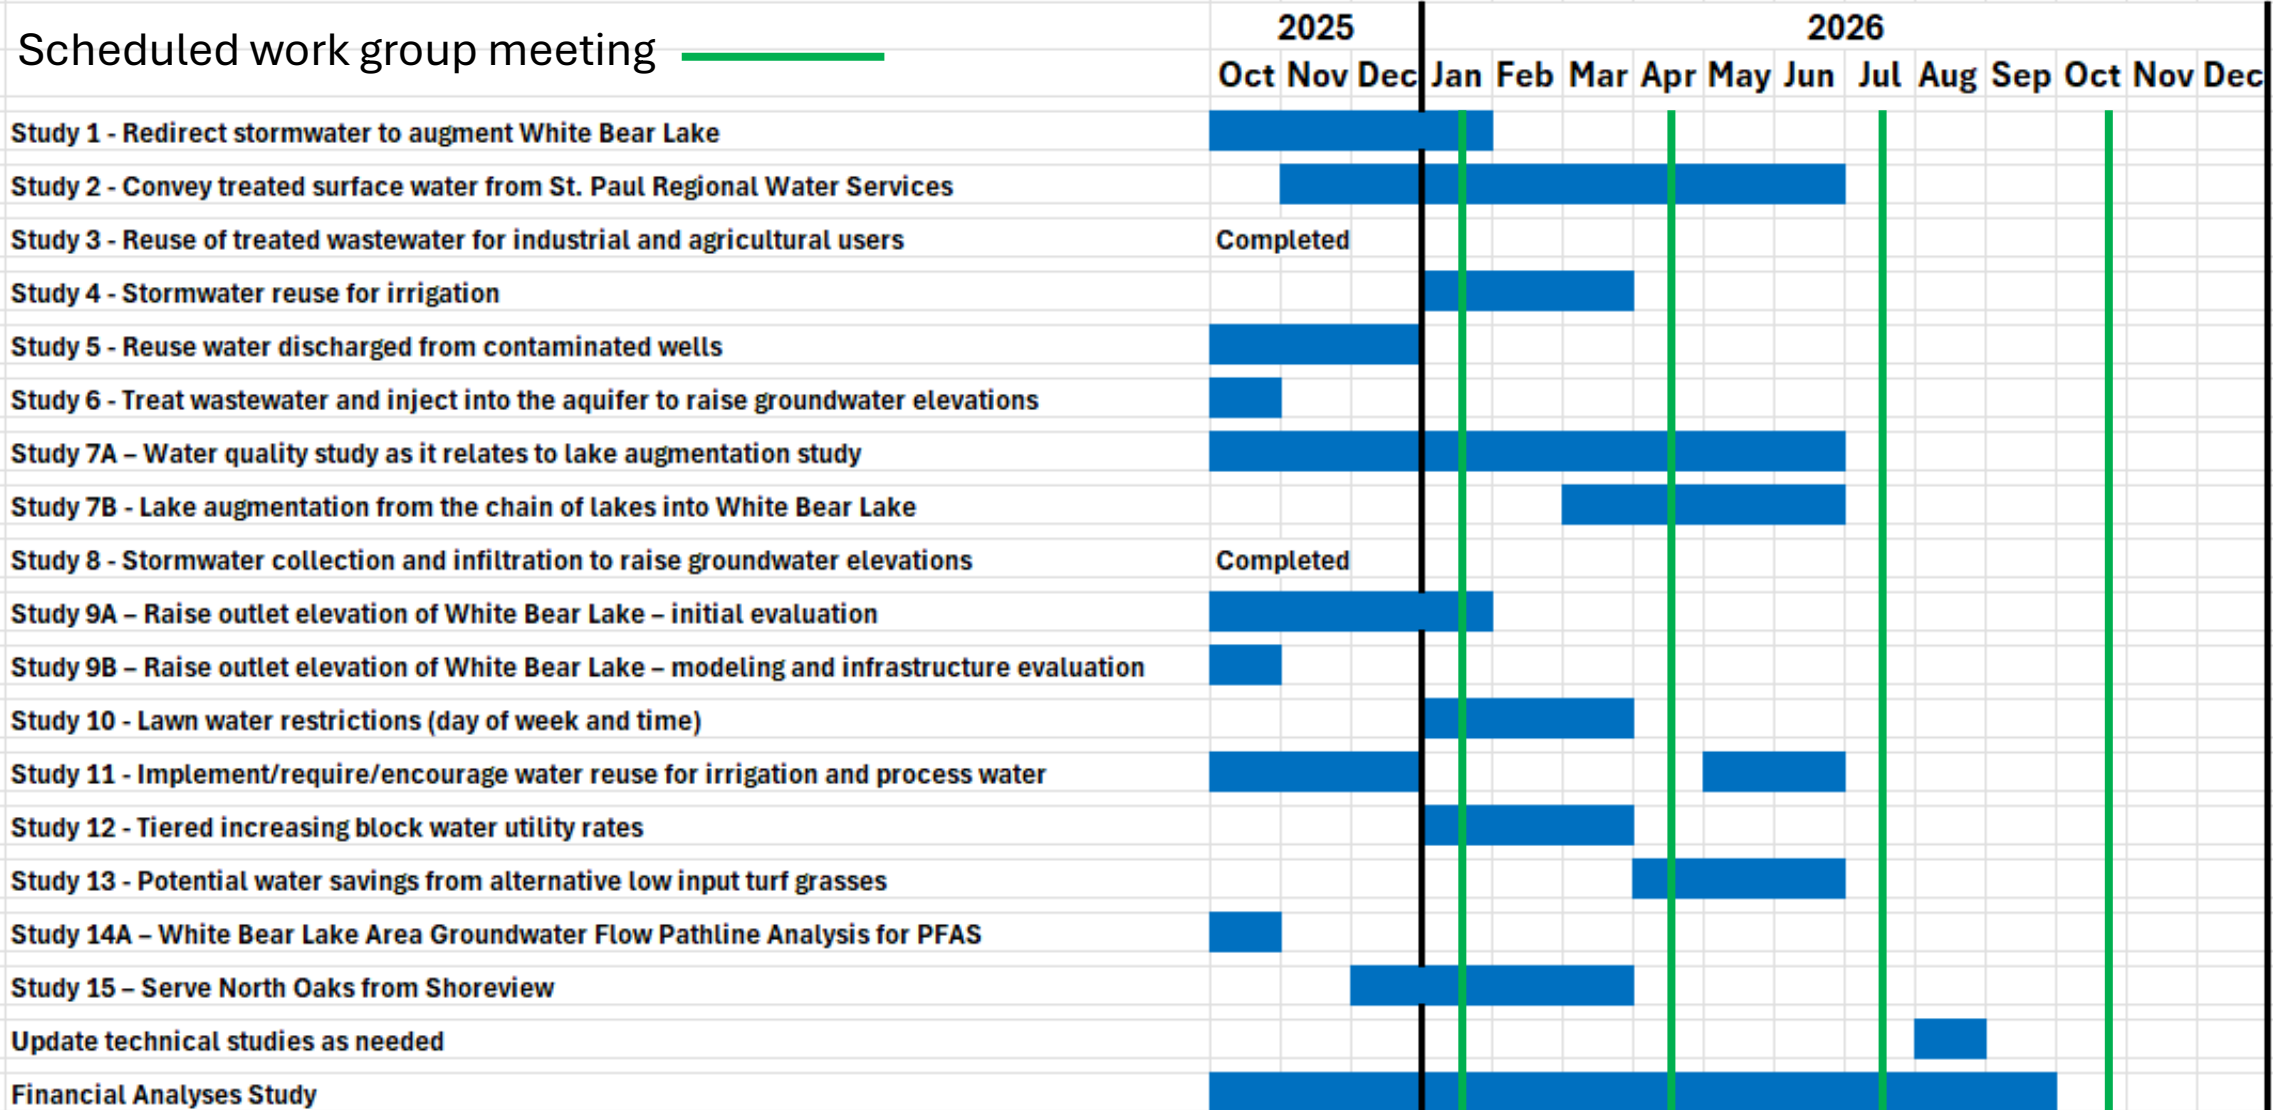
Scheduled work group meeting

| | 2025 | | | 2026 | | | | | | | | | | | |
|---|---|---|---|---|---|---|---|---|---|---|---|---|---|---|---|
| | Oct | Nov | Dec | Jan | Feb | Mar | Apr | May | Jun | Jul | Aug | Sep | Oct | Nov | Dec |
| Study 1 - Redirect stormwater to augment White Bear Lake | | | | | | | | | | | | | | | |
| Study 2 - Convey treated surface water from St. Paul Regional Water Services | | | | | | | | | | | | | | | |
| Study 3 - Reuse of treated wastewater for industrial and agricultural users | Completed | | | | | | | | | | | | | | |
| Study 4 - Stormwater reuse for irrigation | | | | | | | | | | | | | | | |
| Study 5 - Reuse water discharged from contaminated wells | | | | | | | | | | | | | | | |
| Study 6 - Treat wastewater and inject into the aquifer to raise groundwater elevations | | | | | | | | | | | | | | | |
| Study 7A – Water quality study as it relates to lake augmentation study | | | | | | | | | | | | | | | |
| Study 7B - Lake augmentation from the chain of lakes into White Bear Lake | | | | | | | | | | | | | | | |
| Study 8 - Stormwater collection and infiltration to raise groundwater elevations | Completed | | | | | | | | | | | | | | |
| Study 9A – Raise outlet elevation of White Bear Lake – initial evaluation | | | | | | | | | | | | | | | |
| Study 9B – Raise outlet elevation of White Bear Lake – modeling and infrastructure evaluation | | | | | | | | | | | | | | | |
| Study 10 - Lawn water restrictions (day of week and time) | | | | | | | | | | | | | | | |
| Study 11 - Implement/require/encourage water reuse for irrigation and process water | | | | | | | | | | | | | | | |
| Study 12 - Tiered increasing block water utility rates | | | | | | | | | | | | | | | |
| Study 13 - Potential water savings from alternative low input turf grasses | | | | | | | | | | | | | | | |
| Study 14A – White Bear Lake Area Groundwater Flow Pathline Analysis for PFAS | | | | | | | | | | | | | | | |
| Study 15 – Serve North Oaks from Shoreview | | | | | | | | | | | | | | | |
| Update technical studies as needed | | | | | | | | | | | | | | | |
| Financial Analyses Study | | | | | | | | | | | | | | | |